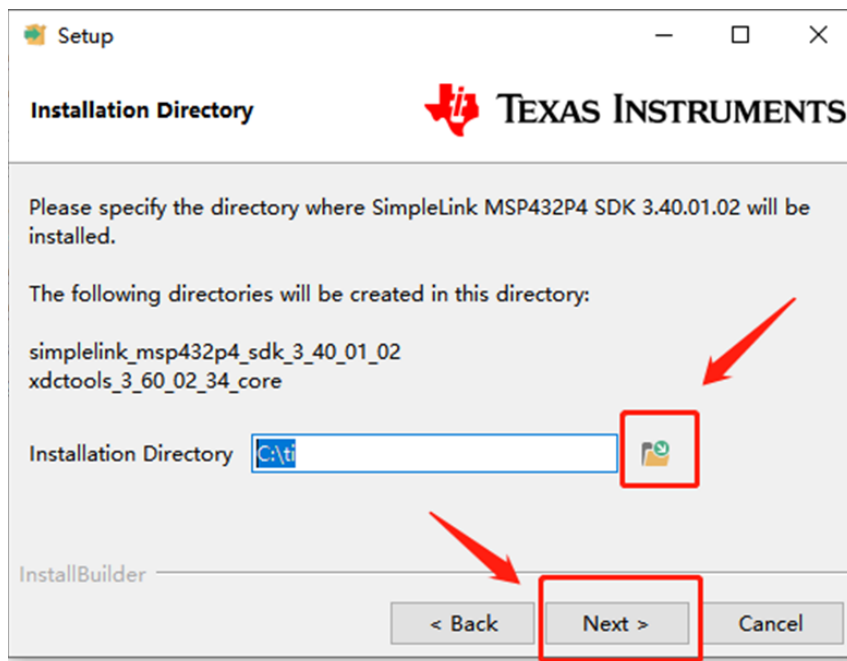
Setup

Installation Directory

TEXAS INSTRUMENTS

Please specify the directory where SimpleLink MSP432P4 SDK 3.40.01.02 will be installed.

The following directories will be created in this directory:

simplelink_msp432p4_sdk_3_40_01_02
xdctools_3_60_02_34_core

Installation Directory C:\ti

InstallBuilder

< Back Next > Cancel